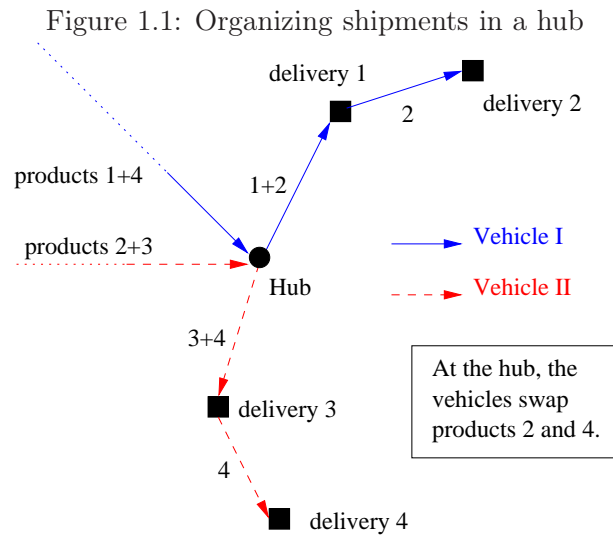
Figure 1.1: Organizing shipments in a hub

delivery 1

delivery 2

2

products 1+4

1+2

products 2+3

Vehicle I

Hub

Vehicle II

3+4

At the hub, the vehicles swap products 2 and 4.

delivery 3

4

delivery 4